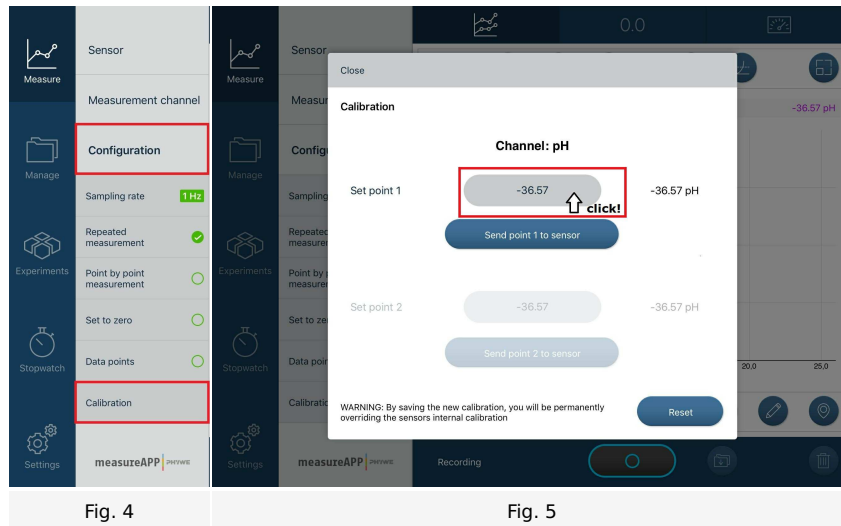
Measure
Sensor
Measurement channel
Configuration
Manage
Sampling rate 1 Hz
Repeated measurement
Experiments
Point by point measurement
Set to zero
Stopwatch
Data points
Calibration
Settings
measureAPP PHYWE

Measure
Sensor
Measur
Configu
Manage
Sampling
Repeated measure
Experiments
Point by p measure
Set to zer
Stopwatch
Data poi
Calibratio
Settings
measureAPP PHYWE
0.0
-36.57 pH
20.0
25.0
Recording

Close
Calibration
Channel: pH
Set point 1
-36.57
click!
-36.57 pH
Send point 1 to sensor
Set point 2
-36.57
-36.57 pH
Send point 2 to sensor
WARNING: By saving the new calibration, you will be permanently overriding the sensors internal calibration
Reset

Fig. 4
Fig. 5